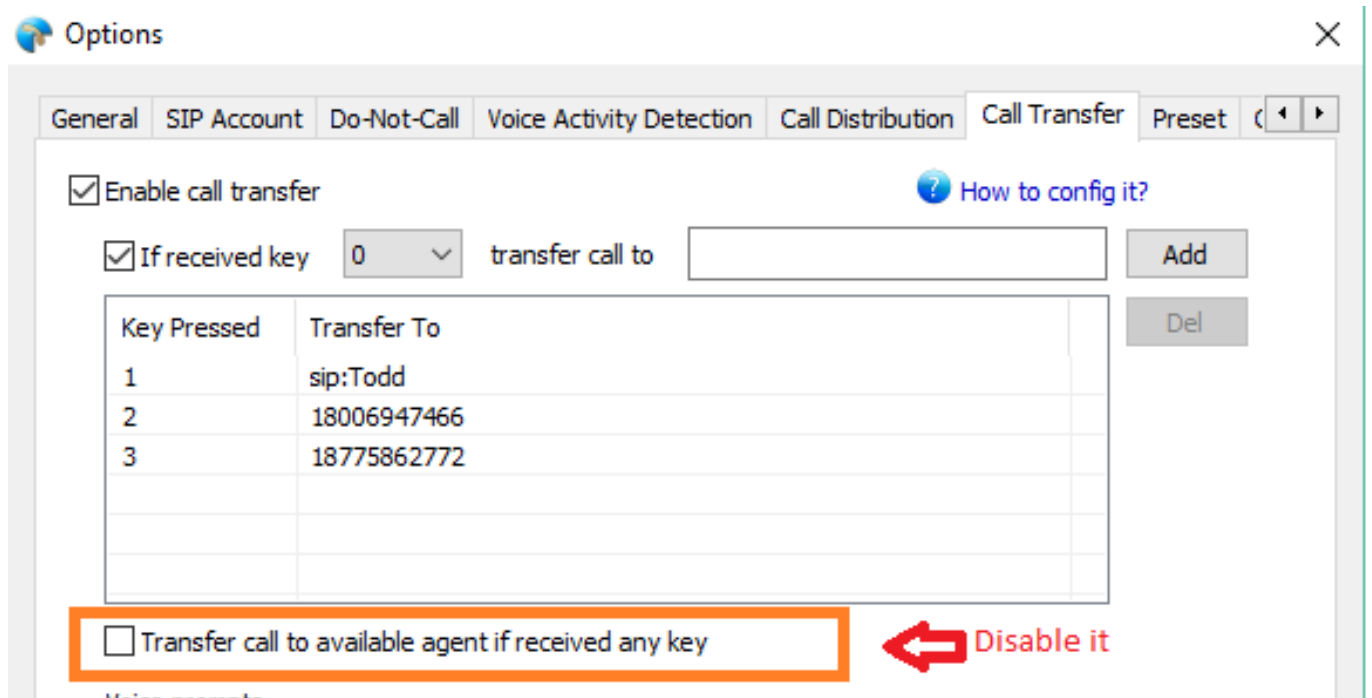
Options

General | SIP Account | Do-Not-Call | Voice Activity Detection | Call Distribution | Call Transfer | Preset | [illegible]

Enable call transfer

How to config it?

If received key 0 transfer call to

Add

Del

| Key Pressed | Transfer To |
|---|---|
| 1 | sip:Todd |
| 2 | 18006947466 |
| 3 | 18775862772 |

Transfer call to available agent if received any key

Disable it

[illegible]